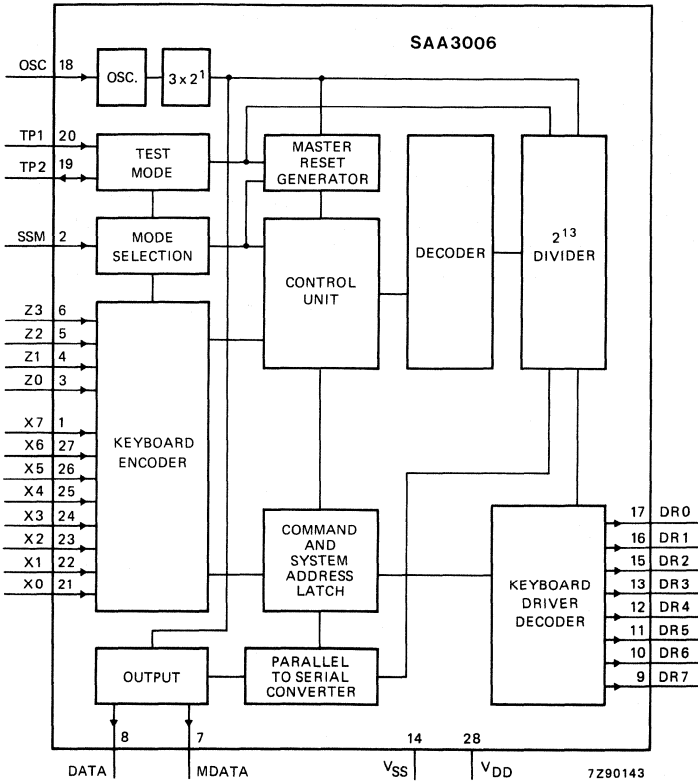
SAA3006

OSC 18
OSC.
$3 \times 2^1$

TP1 20
TP2 19
TEST MODE
MASTER RESET GENERATOR

SSM 2
MODE SELECTION

CONTROL UNIT
DECODER
$2^{13}$ DIVIDER

Z3 6
Z2 5
Z1 4
Z0 3

X7 1
X6 27
X5 26
X4 25
X3 24
X2 23
X1 22
X0 21

KEYBOARD ENCODER

COMMAND AND SYSTEM ADDRESS LATCH

KEYBOARD DRIVER DECODER

17 DR0
16 DR1
15 DR2
13 DR3
12 DR4
11 DR5
10 DR6
9 DR7

OUTPUT
PARALLEL TO SERIAL CONVERTER

8
7
14
28

DATA
MDATA
$V_{SS}$
$V_{DD}$

7Z90143